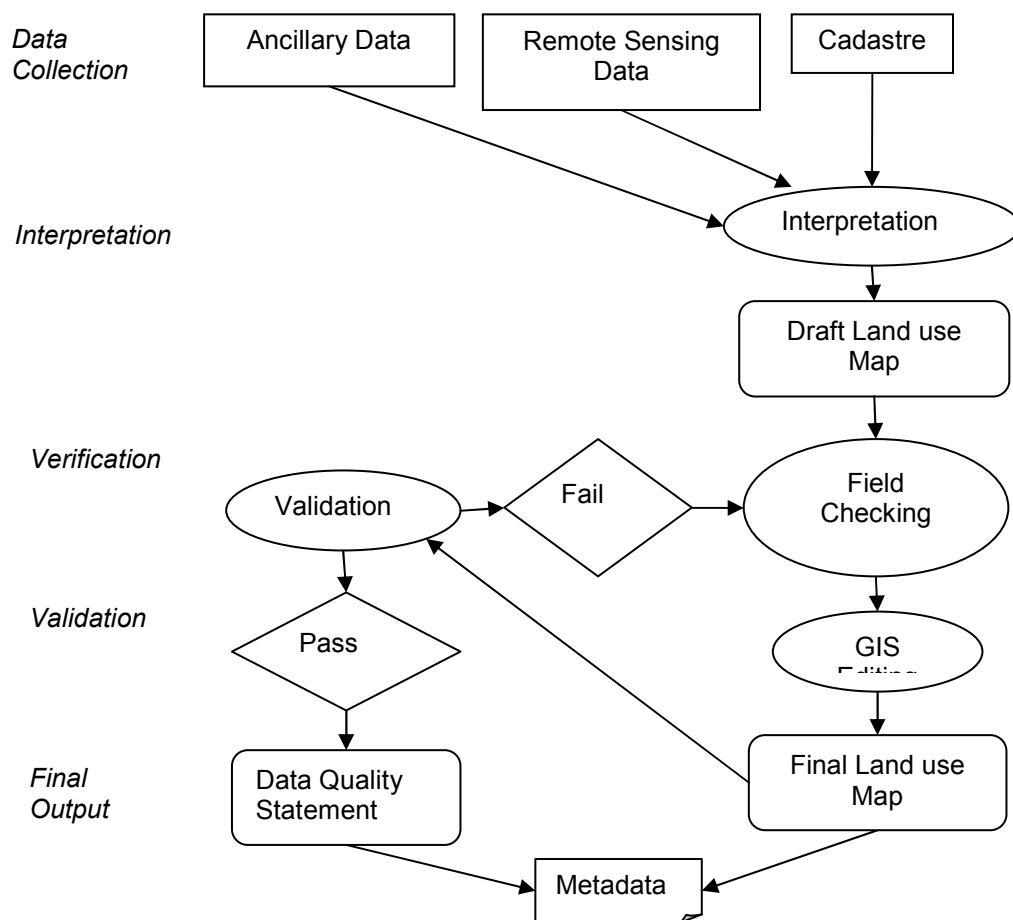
Data Collection

Ancillary Data

Remote Sensing Data

Cadastre

Interpretation

Interpretation

Draft Land use Map

Verification

Validation

Fail

Field Checking

Validation

Pass

GIS Editing

Final Output

Data Quality Statement

Final Land use Map

Metadata